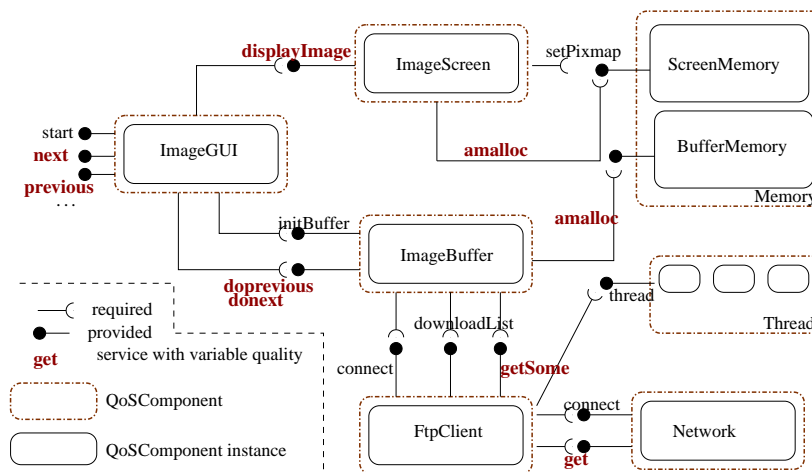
displayImage

ImageScreen

setPixmap

ScreenMemory

start

next

previous

...

ImageGUI

amalloc

BufferMemory

Memory

initBuffer

amalloc

ImageBuffer

dopreviousdonext

thread

Thread

required

provided

get service with variable quality

downloadList

connect

getSome

QoSComponent

QoSComponent instance

FtpClient

connect

Network

get